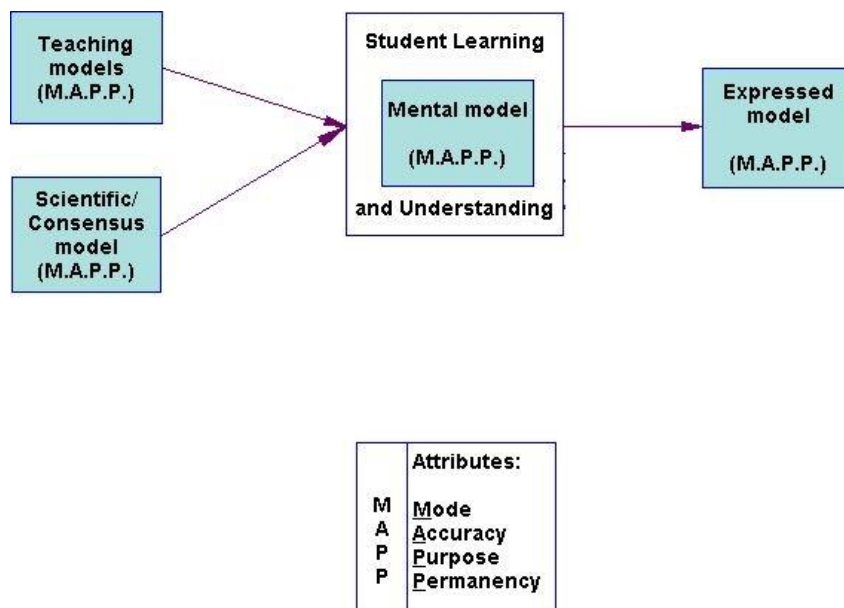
Teaching models (M.A.P.P.)

Scientific/ Consensus model (M.A.P.P.)

Student Learning

Mental model

(M.A.P.P.)

and Understanding

Expressed model

(M.A.P.P.)

| M A P P | Attributes: Mode Accuracy Purpose Permanency |
|---|---|